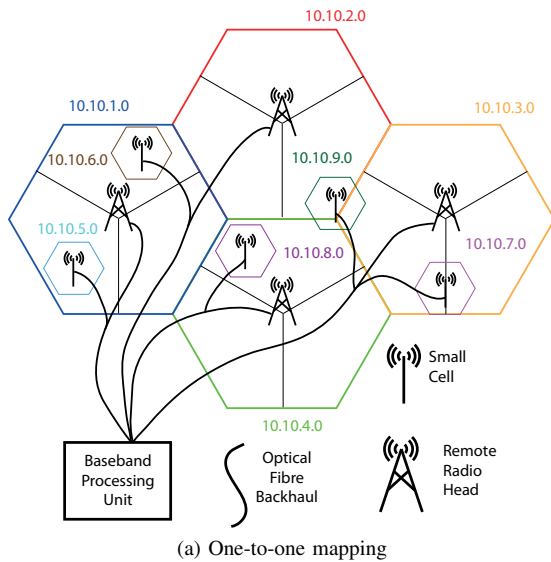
10.10.2.0

10.10.1.0

10.10.3.0

10.10.6.0

10.10.9.0

10.10.5.0

10.10.8.0

10.10.7.0

Small Cell

10.10.4.0

Baseband Processing Unit

Optical Fibre Backhaul

Remote Radio Head

(a) One-to-one mapping